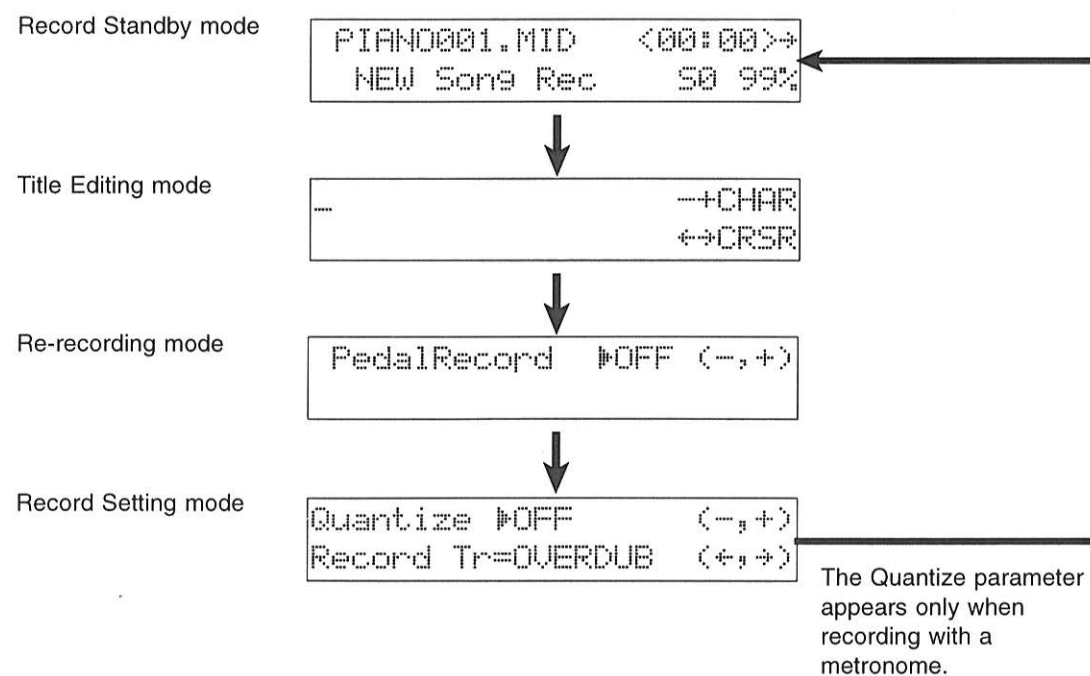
Record Standby mode

PIANO001.MID <00:00>→
NEW Song Rec S0 99%

Title Editing mode

_ −+CHAR
←→CRSR

Re-recording mode

PedalRecord ▶OFF (−,+)

Record Setting mode

Quantize ▶OFF (−,+)
Record Tr=OVERDUB (←,→)

The Quantize parameter appears only when recording with a metronome.